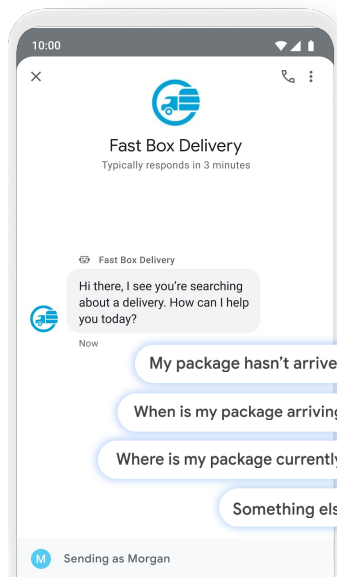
10:00

Fast Box Delivery
Typically responds in 3 minutes

Fast Box Delivery

Hi there, I see you're searching about a delivery. How can I help you today?

Now

My package hasn't arrive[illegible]

When is my package arriving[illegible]

Where is my package currently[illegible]

Something els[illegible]

M

Sending as Morgan